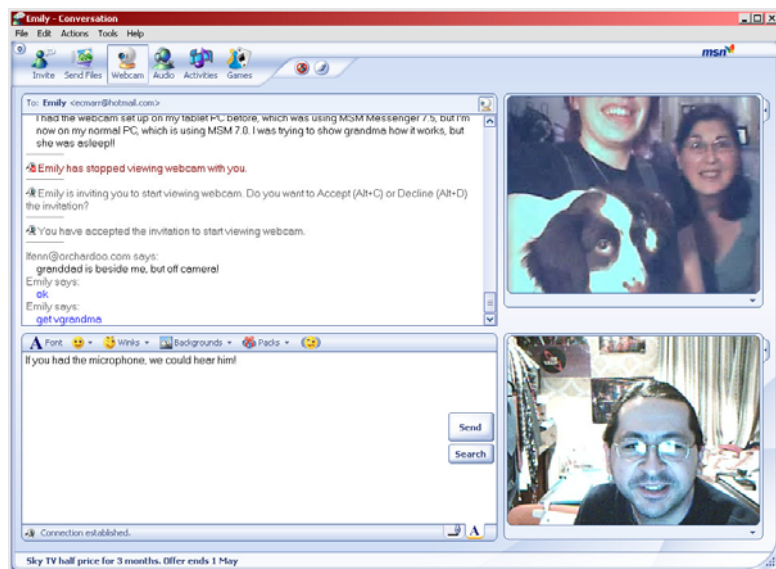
Emily - Conversation

File Edit Actions Tools Help

Invite Send Files Webcam Audio Activities Games

msn

To: Emily <emarr@hotmail.com>

I had the webcam set up on my tablet PC before, which was using MSN Messenger 7.5, but I'm now on my normal PC, which is using MSM 7.0. I was trying to show grandma how it works, but she was asleep!!

Emily has stopped viewing webcam with you.

Emily is inviting you to start viewing webcam. Do you want to Accept (Alt+C) or Decline (Alt+D) the invitation?

You have accepted the invitation to start viewing webcam.

lfenn@orchardoo.com says:
granddad is beside me, but off camera!
Emily says:
ok
Emily says:
get vgrandma

Font Winks Backgrounds Packs

If you had the microphone, we could hear him!

Send

Search

Connection established.

Sky TV half price for 3 months. Offer ends 1 May